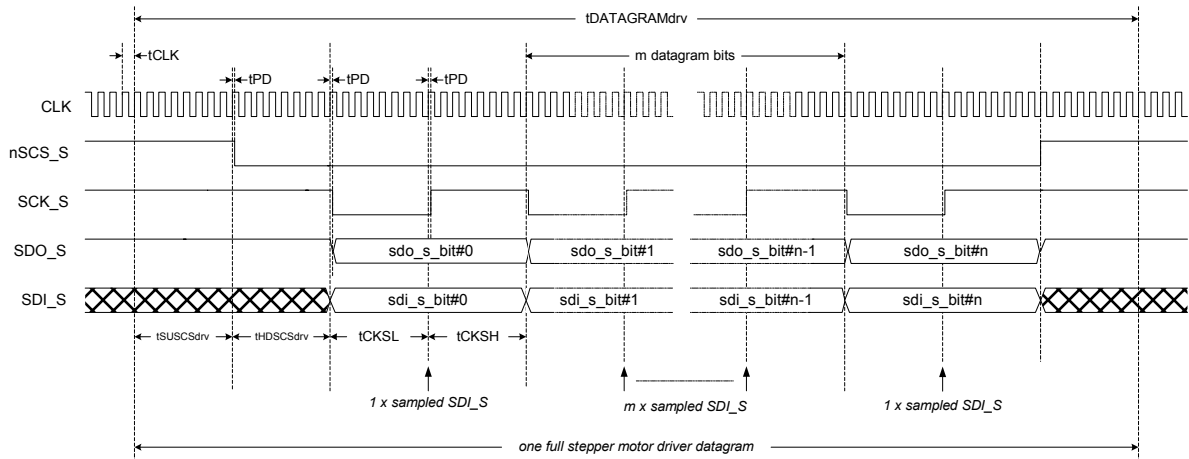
tDATAGRAMdrv

tCLK

m datagram bits

tPD

tPD

tPD

CLK

nSCS_S

SCK_S

SDO_S

sdo_s_bit#0

sdo_s_bit#1

sdo_s_bit#n-1

sdo_s_bit#n

SDI_S

sdi_s_bit#0

sdi_s_bit#1

sdi_s_bit#n-1

sdi_s_bit#n

tSUSCSdrv

tHDSCSdrv

tCKSL

tCKSH

1 x sampled SDI_S

m x sampled SDI_S

1 x sampled SDI_S

one full stepper motor driver datagram